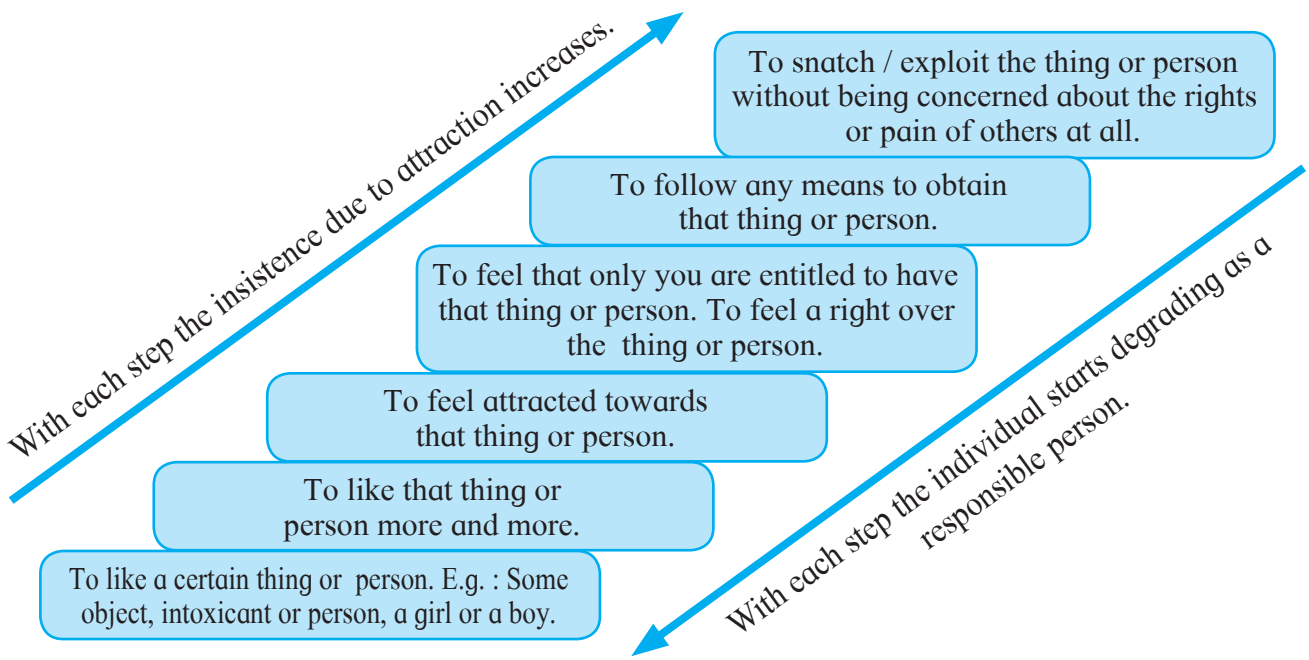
With each step the insistence due to attraction increases.

To snatch / exploit the thing or person without being concerned about the rights or pain of others at all.

To follow any means to obtain that thing or person.

To feel that only you are entitled to have that thing or person. To feel a right over the thing or person.

To feel attracted towards that thing or person.

To like that thing or person more and more.

To like a certain thing or person. E.g. : Some object, intoxicant or person, a girl or a boy.

With each step the individual starts degrading as a responsible person.